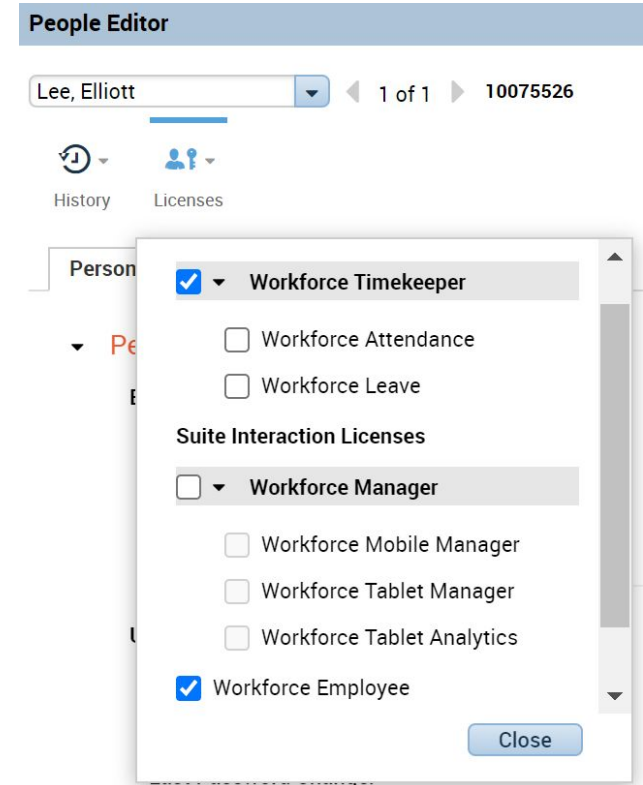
People Editor

Lee, Elliott

1 of 1

10075526

History

Licenses

Person

Pe

Workforce Timekeeper

Workforce Attendance

Workforce Leave

Suite Interaction Licenses

Workforce Manager

Workforce Mobile Manager

Workforce Tablet Manager

Workforce Tablet Analytics

Workforce Employee

Close